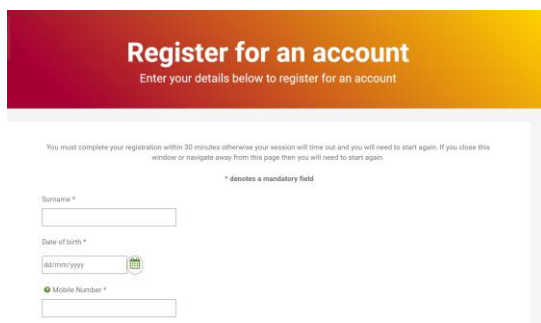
Register for an account

Enter your details below to register for an account

You must complete your registration within 30 minutes otherwise your session will time out and you will need to start again. If you close this window or navigate away from this page then you will need to start again.

* denotes a mandatory field

Surname *

Date of birth *

dd/mm/yyyy

Mobile Number *